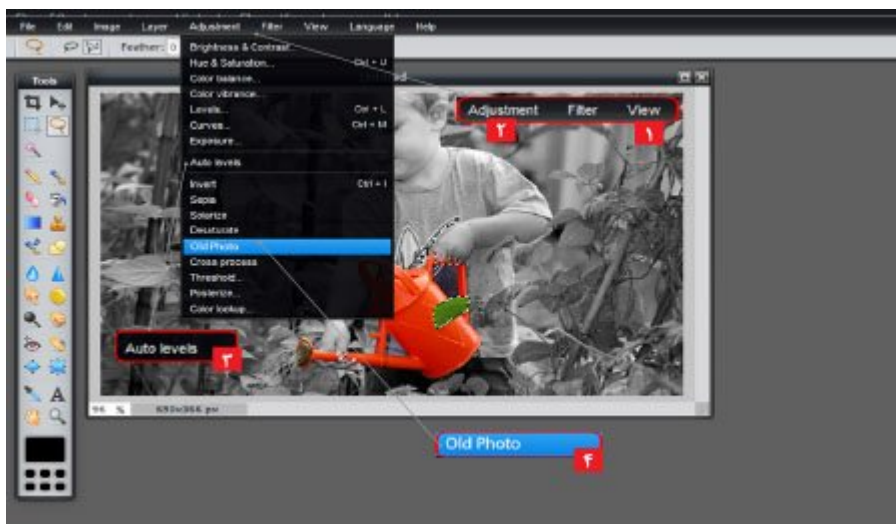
File Edit Image Layer Adjustment Filter View Language Help

Feather: 0

Tools

Brightness & Contrast...
Hue & Saturation... Ctrl + U
Color balance...
Color vibrance...
Levels... Ctrl + L
Curves... Ctrl + M
Exposure...
Auto levels
Invert Ctrl + I
Sepia
Solarize
Desaturate
Old Photo
Cross process
Threshold...
Posterize...
Color lookup...

Adjustment Filter View
۲ ۱

Auto levels
۳

96 % 690x366 px

Old Photo
۴